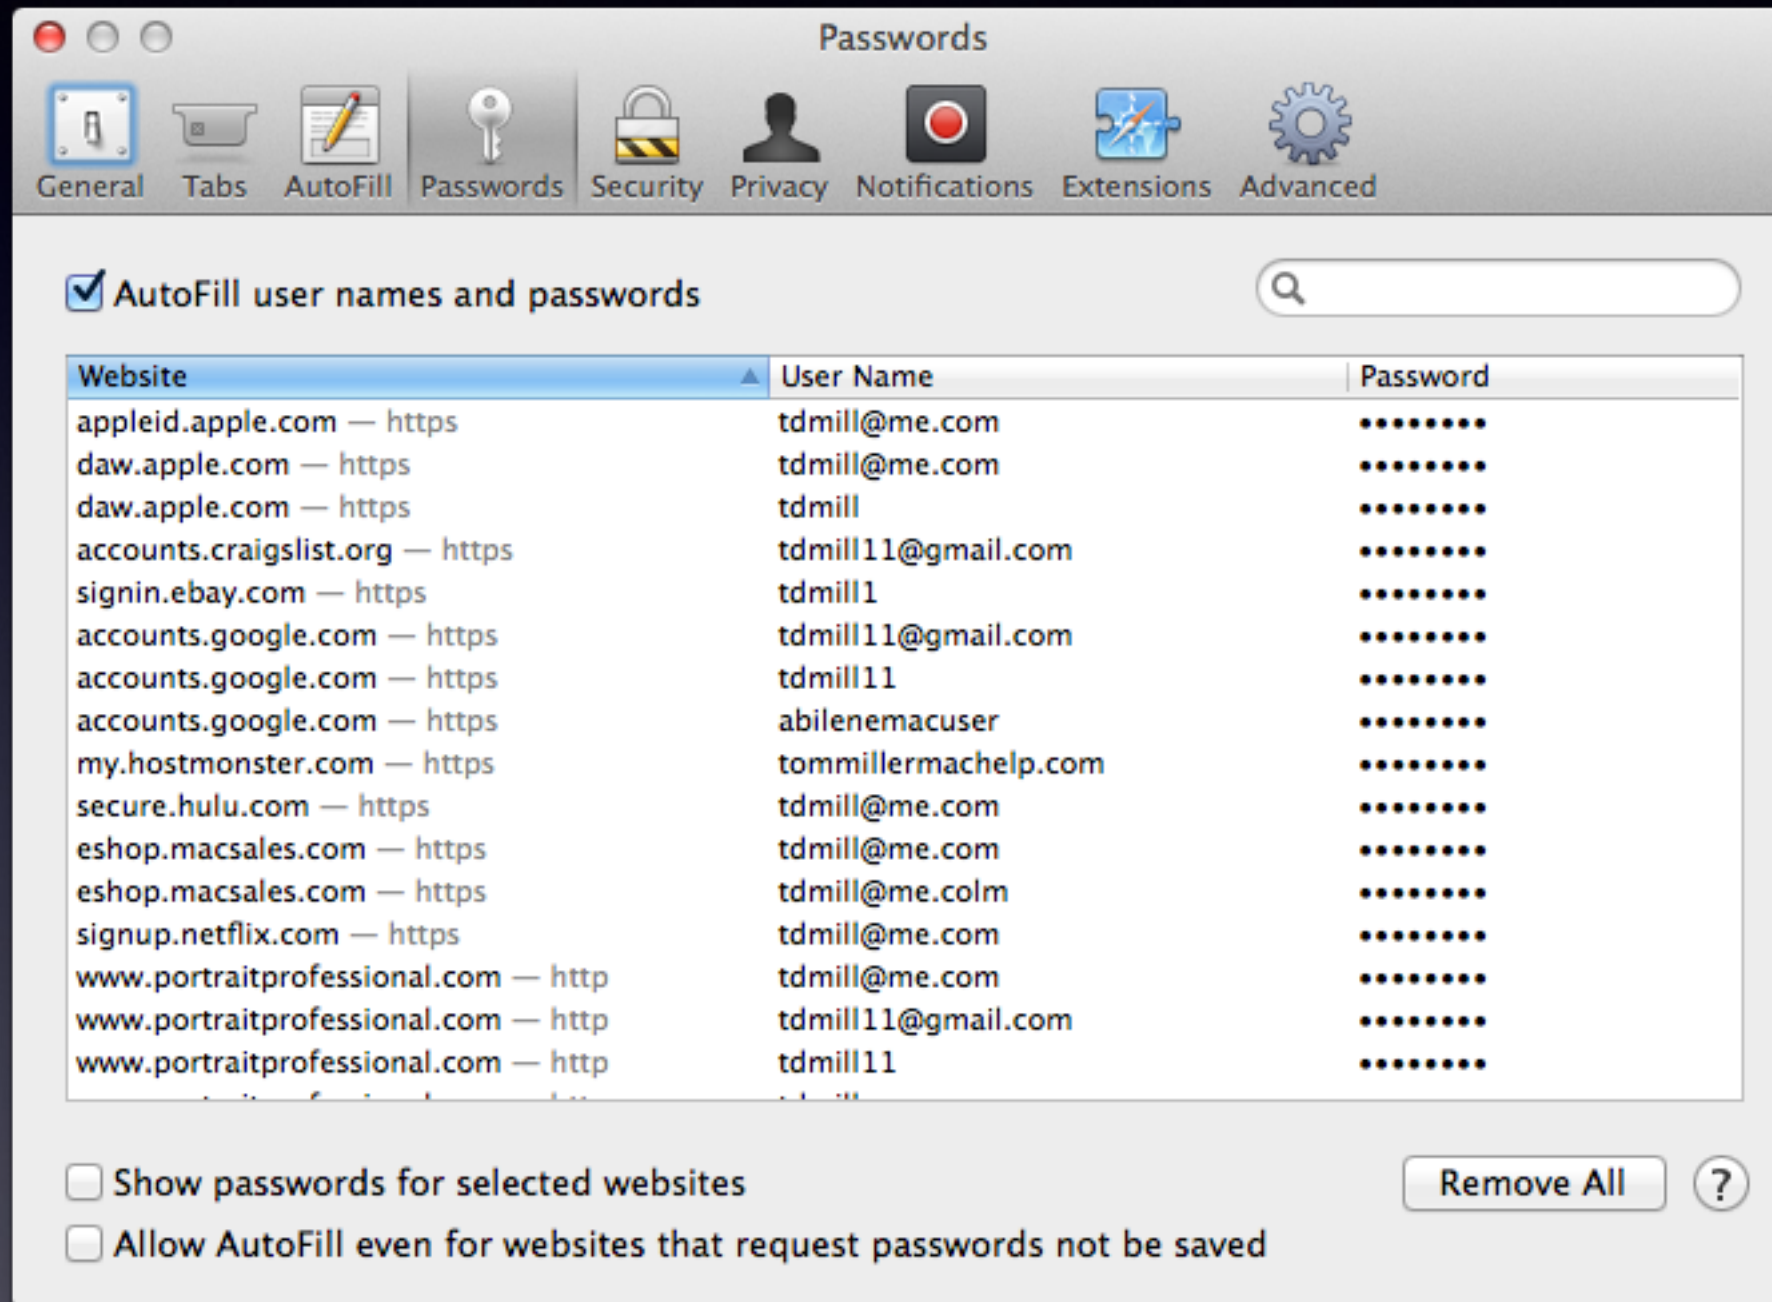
Passwords

General Tabs AutoFill Passwords Security Privacy Notifications Extensions Advanced

AutoFill user names and passwords

| Website | User Name | Password |
|---|---|---|
| appleid.apple.com — https | tdmill@me.com | •••••••• |
| daw.apple.com — https | tdmill@me.com | •••••••• |
| daw.apple.com — https | tdmill | •••••••• |
| accounts.craigslist.org — https | tdmill11@gmail.com | •••••••• |
| signin.ebay.com — https | tdmill1 | •••••••• |
| accounts.google.com — https | tdmill11@gmail.com | •••••••• |
| accounts.google.com — https | tdmill11 | •••••••• |
| accounts.google.com — https | abilenemacuser | •••••••• |
| my.hostmonster.com — https | tommillermachelp.com | •••••••• |
| secure.hulu.com — https | tdmill@me.com | •••••••• |
| eshop.macsales.com — https | tdmill@me.com | •••••••• |
| eshop.macsales.com — https | tdmill@me.colm | •••••••• |
| signup.netflix.com — https | tdmill@me.com | •••••••• |
| www.portraitprofessional.com — http | tdmill@me.com | •••••••• |
| www.portraitprofessional.com — http | tdmill11@gmail.com | •••••••• |
| www.portraitprofessional.com — http | tdmill11 | •••••••• |
| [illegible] | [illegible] | |

Show passwords for selected websites

Remove All

?

Allow AutoFill even for websites that request passwords not be saved